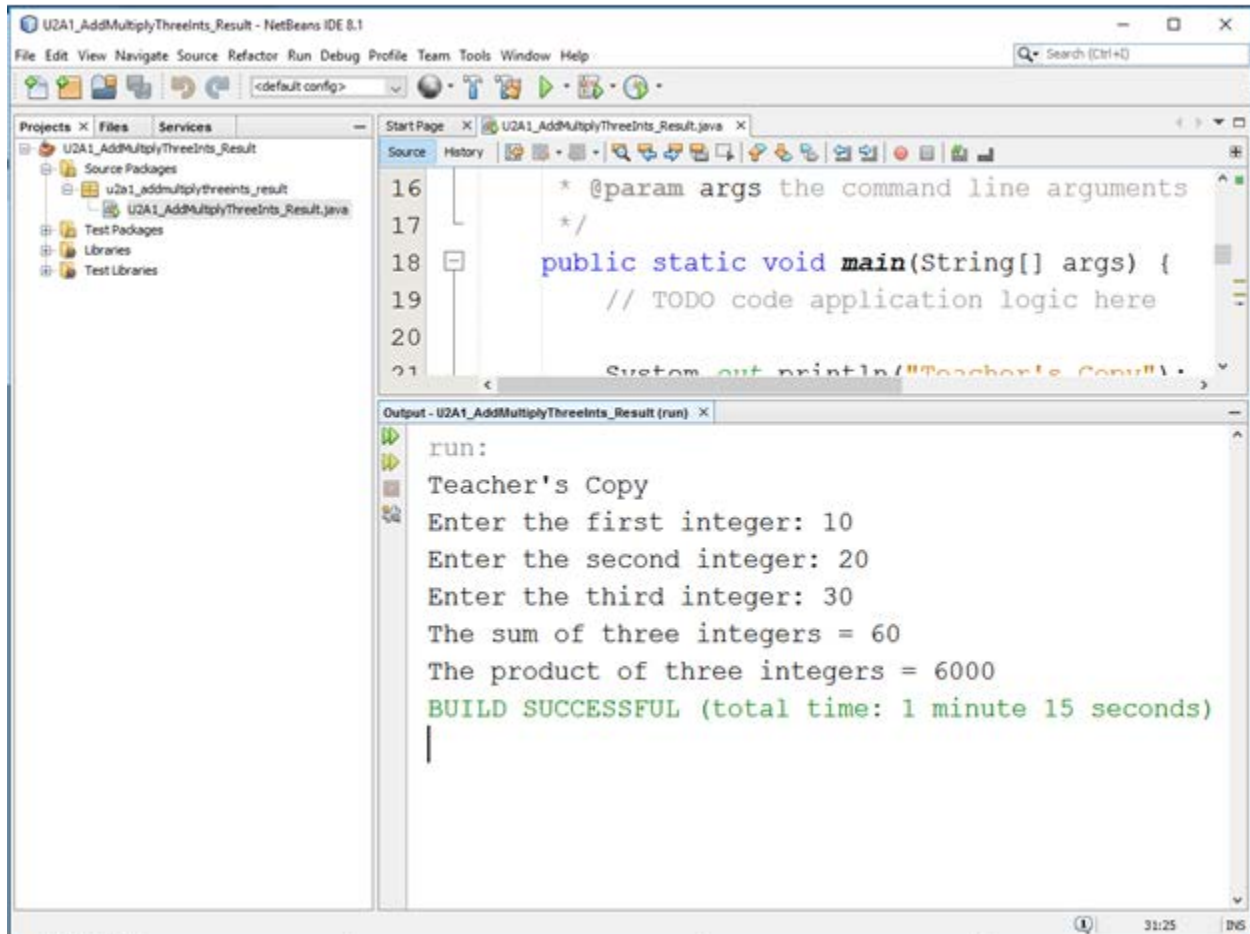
U2A1_AddMultiplyThreeInts_Result - NetBeans IDE 8.1

File Edit View Navigate Source Refactor Run Debug Profile Team Tools Window Help

Search (Ctrl+I)

<default config>

Projects × Files Services

U2A1_AddMultiplyThreeInts_Result
Source Packages
u2a1_addmultiplythreeints_result
U2A1_AddMultiplyThreeInts_Result.java
Test Packages
Libraries
Test Libraries

Start Page × U2A1_AddMultiplyThreeInts_Result.java ×

Source History

16 * @param args the command line arguments
17 */
18 public static void main(String[] args) {
19 // TODO code application logic here
20
21 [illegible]

Output - U2A1_AddMultiplyThreeInts_Result (run) ×

run:
Teacher's Copy
Enter the first integer: 10
Enter the second integer: 20
Enter the third integer: 30
The sum of three integers = 60
The product of three integers = 6000
BUILD SUCCESSFUL (total time: 1 minute 15 seconds)

31:25 INS